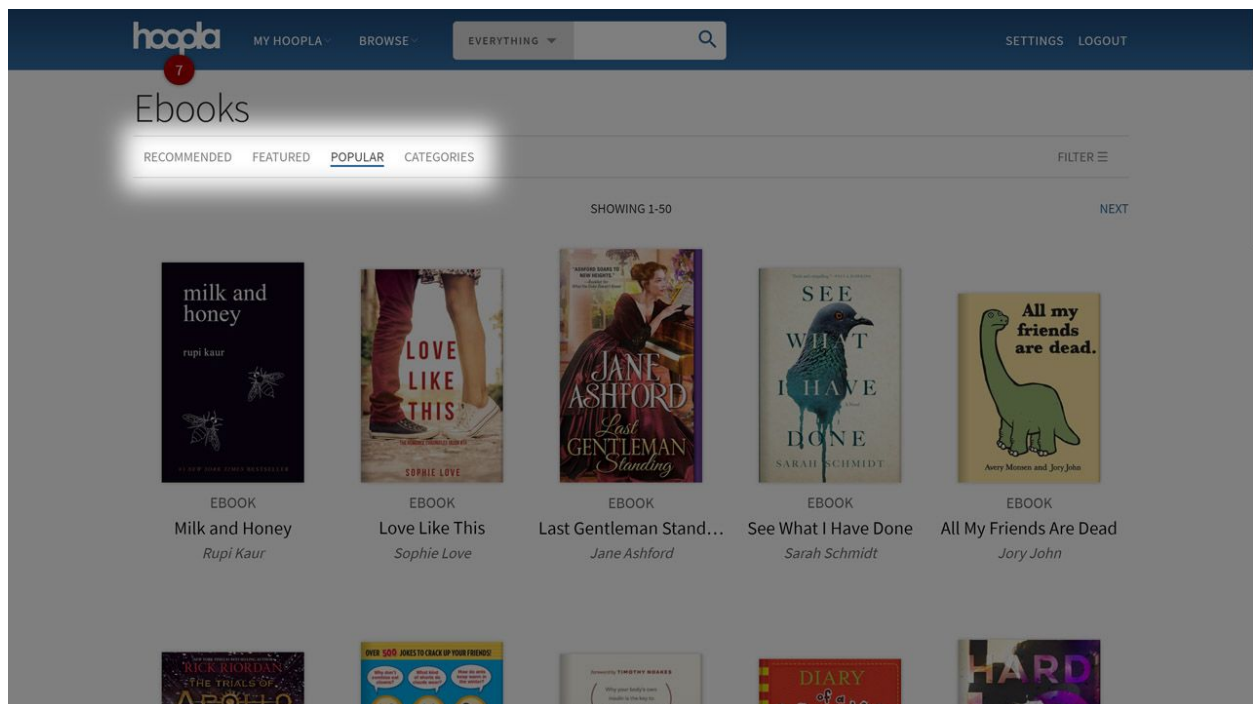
hoopla 7 MY HOOPLA BROWSE EVERYTHING SETTINGS LOGOUT

Ebooks

RECOMMENDED FEATURED POPULAR CATEGORIES FILTER

SHOWING 1-50 NEXT

milk and honey
rupi kaur

LOVE LIKE THIS
SOPHIE LOVE

JANE ASHFORD
Last Gentleman Standing

SEE WHAT I HAVE DONE
SARAH SCHMIDT

All my friends are dead.
Avery Monsen and Jory John

EBOOK
Milk and Honey
Rupi Kaur

EBOOK
Love Like This
Sophie Love

EBOOK
Last Gentleman Stand…
Jane Ashford

EBOOK
See What I Have Done
Sarah Schmidt

EBOOK
All My Friends Are Dead
Jory John

RICK RIORDAN
THE TRIALS OF APOLLO

OVER 500 JOKES TO CRACK UP YOUR FRIENDS!

TIMOTHY NOAKES

DIARY

HARD